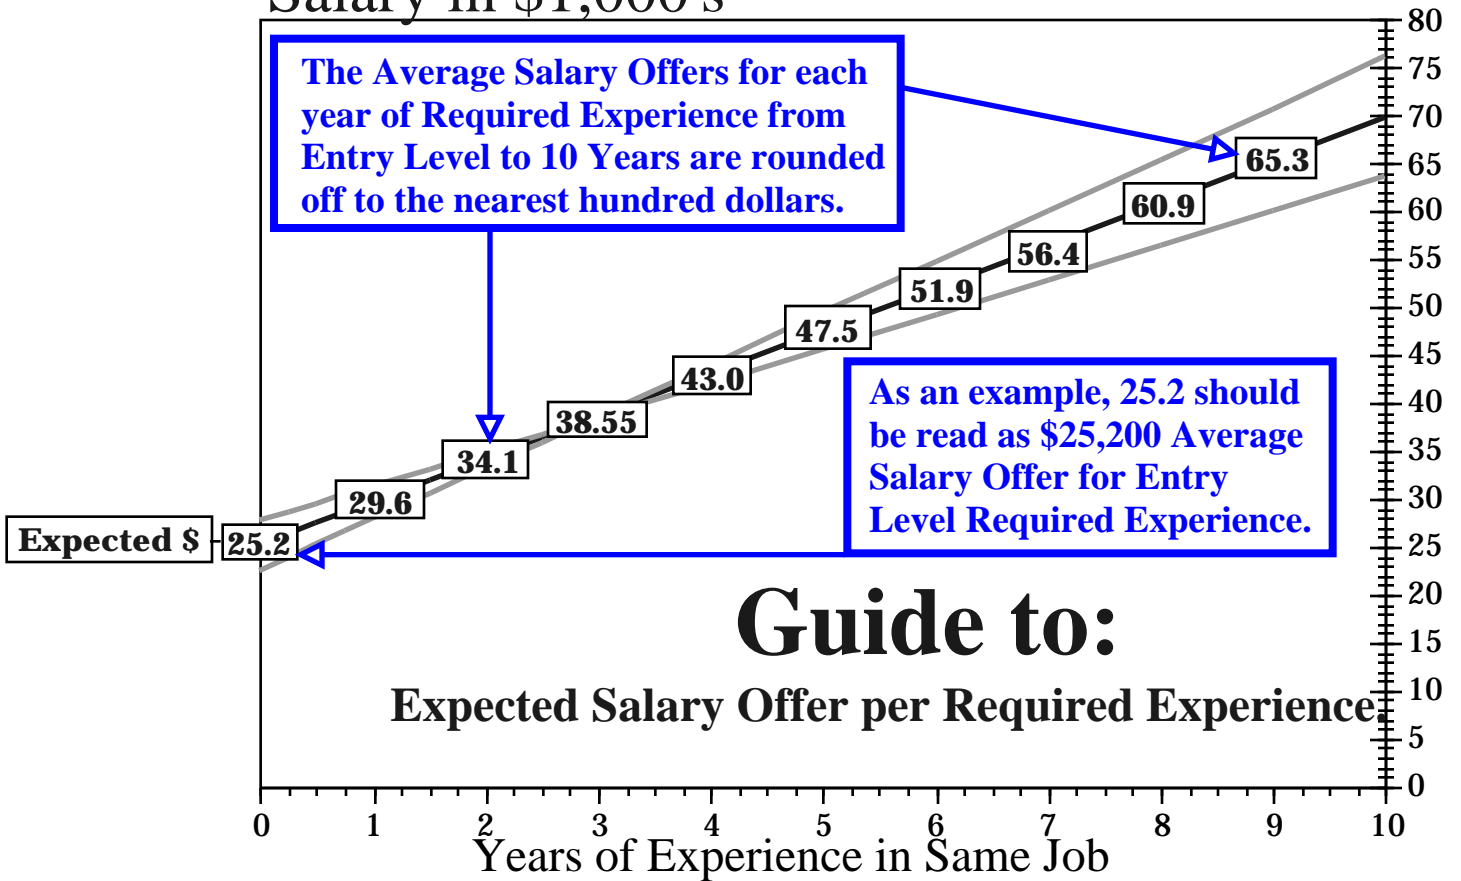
Salary in $1,000's

The Average Salary Offers for each year of Required Experience from Entry Level to 10 Years are rounded off to the nearest hundred dollars.

65.3
60.9
56.4
51.9
47.5
43.0
38.55
34.1
29.6
Expected $
25.2

As an example, 25.2 should be read as $25,200 Average Salary Offer for Entry Level Required Experience.

Guide to:
Expected Salary Offer per Required Experience.

80
75
70
65
60
55
50
45
40
35
30
25
20
15
10
5
0

0 1 2 3 4 5 6 7 8 9 10
Years of Experience in Same Job